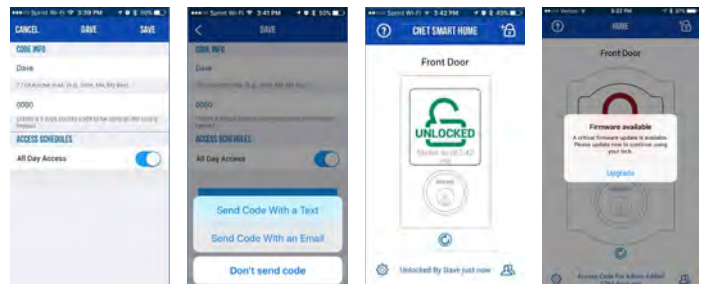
Sprint Wi-Fi 3:39 PM 50%
CANCEL DAVE SAVE
CODE INFO
Dave
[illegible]
0080
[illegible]
ACCESS SCHEDULES
All Day Access

Sprint Wi-Fi 3:41 PM 50%
DAVE
CODE INFO
Dave
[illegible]
0080
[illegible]
ACCESS SCHEDULES
All Day Access
Send Code With a Text
Send Code With an Email
Don't send code

Sprint Wi-Fi 3:42 PM 49%
CNET SMART HOME
Front Door
UNLOCKED
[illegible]
Unlocked By Dave just now

Verizon 5:22 PM 87%
HOME
Front Door
Firmware available
A critical firmware update is available. Please update now to continue using your lock.
Upgrade
Access Code For Admin Added
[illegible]